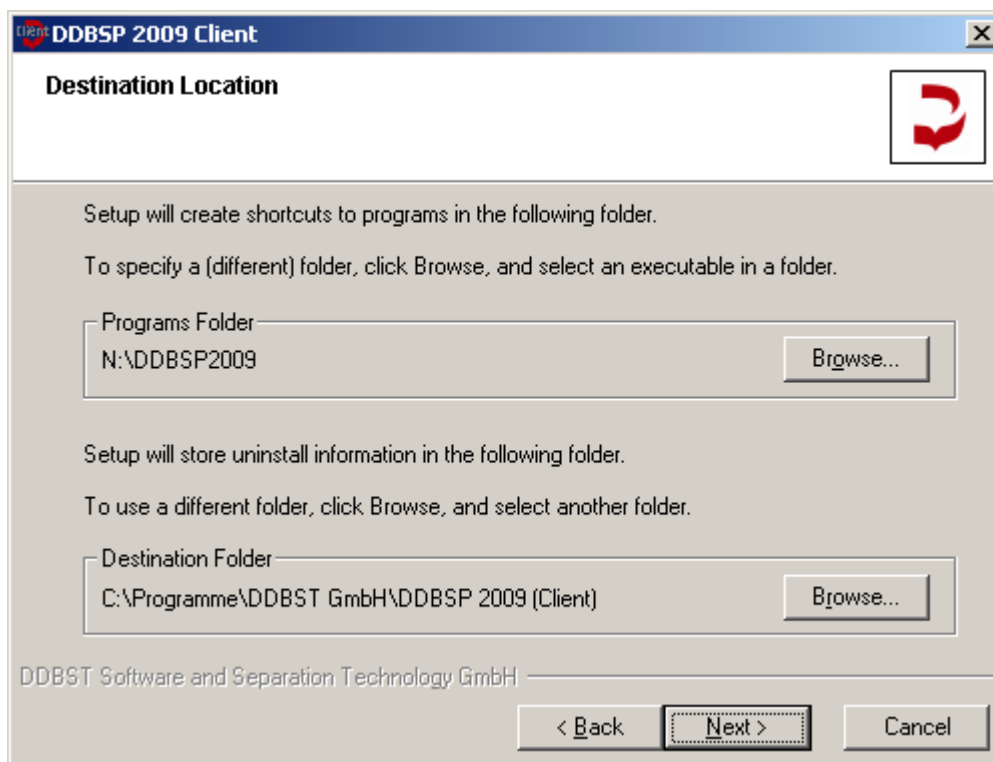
Client DDBSP 2009 Client

Destination Location

Setup will create shortcuts to programs in the following folder.

To specify a (different) folder, click Browse, and select an executable in a folder.

Programs Folder

N:\DDBSP2009

Browse...

Setup will store uninstall information in the following folder.

To use a different folder, click Browse, and select another folder.

Destination Folder

C:\Programme\DDBST GmbH\DDBSP 2009 (Client)

Browse...

DDBST Software and Separation Technology GmbH

< Back

Next >

Cancel